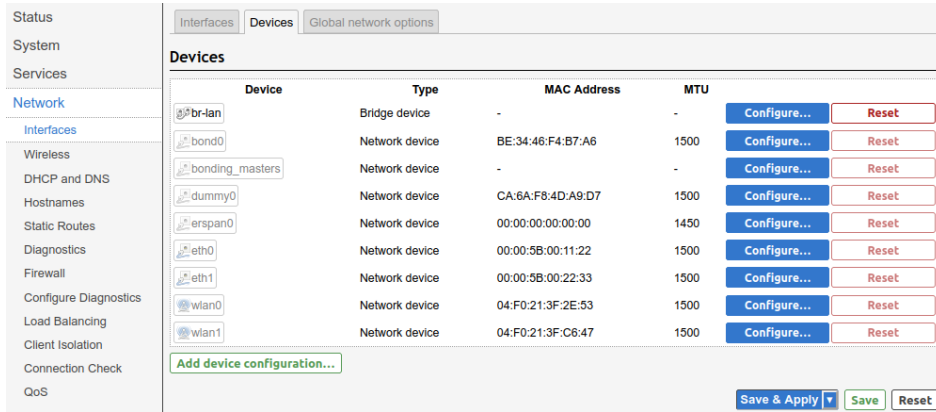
Status
System
Services
Network
Interfaces
Wireless
DHCP and DNS
Hostnames
Static Routes
Diagnostics
Firewall
Configure Diagnostics
Load Balancing
Client Isolation
Connection Check
QoS

Interfaces | Devices | Global network options

Devices

| Device | Type | MAC Address | MTU | | |
|---|---|---|---|---|---|
| br-lan | Bridge device | - | - | Configure... | Reset |
| bond0 | Network device | BE:34:46:F4:B7:A6 | 1500 | Configure... | Reset |
| bonding_masters | Network device | - | - | Configure... | Reset |
| dummy0 | Network device | CA:6A:F8:4D:A9:D7 | 1500 | Configure... | Reset |
| erspan0 | Network device | 00:00:00:00:00:00 | 1450 | Configure... | Reset |
| eth0 | Network device | 00:00:5B:00:11:22 | 1500 | Configure... | Reset |
| eth1 | Network device | 00:00:5B:00:22:33 | 1500 | Configure... | Reset |
| wlan0 | Network device | 04:F0:21:3F:2E:53 | 1500 | Configure... | Reset |
| wlan1 | Network device | 04:F0:21:3F:C6:47 | 1500 | Configure... | Reset |

Add device configuration...

Save & Apply | Save | Reset